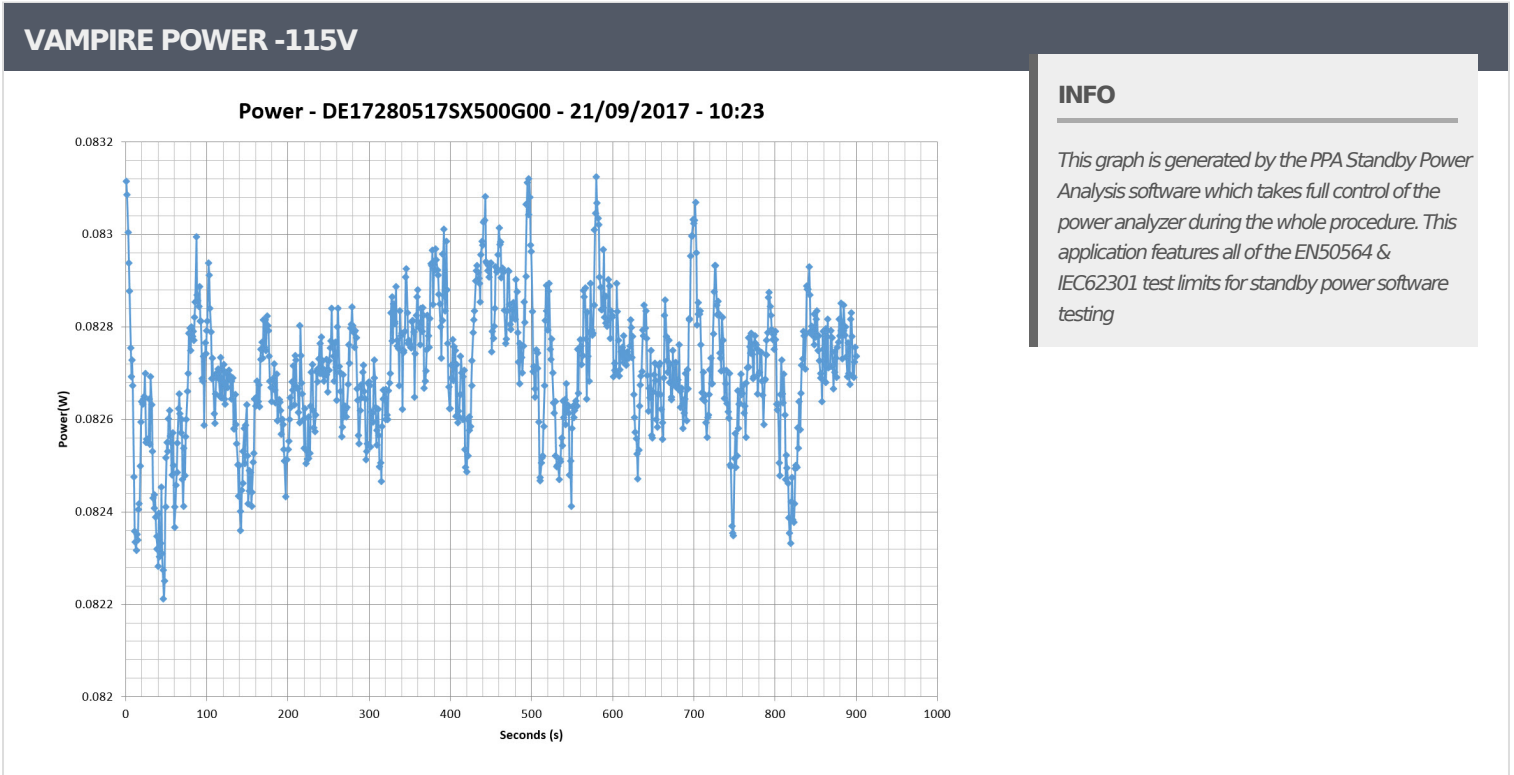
VAMPIRE POWER -115V

Power - DE17280517SX500G00 - 21/09/2017 - 10:23

0.0832
0.083
0.0828
0.0826
0.0824
0.0822
0.082

Power(W)

0 100 200 300 400 500 600 700 800 900 1000

Seconds (s)

INFO

This graph is generated by the PPA Standby Power Analysis software which takes full control of the power analyzer during the whole procedure. This application features all of the EN50564 & IEC62301 test limits for standby power software testing